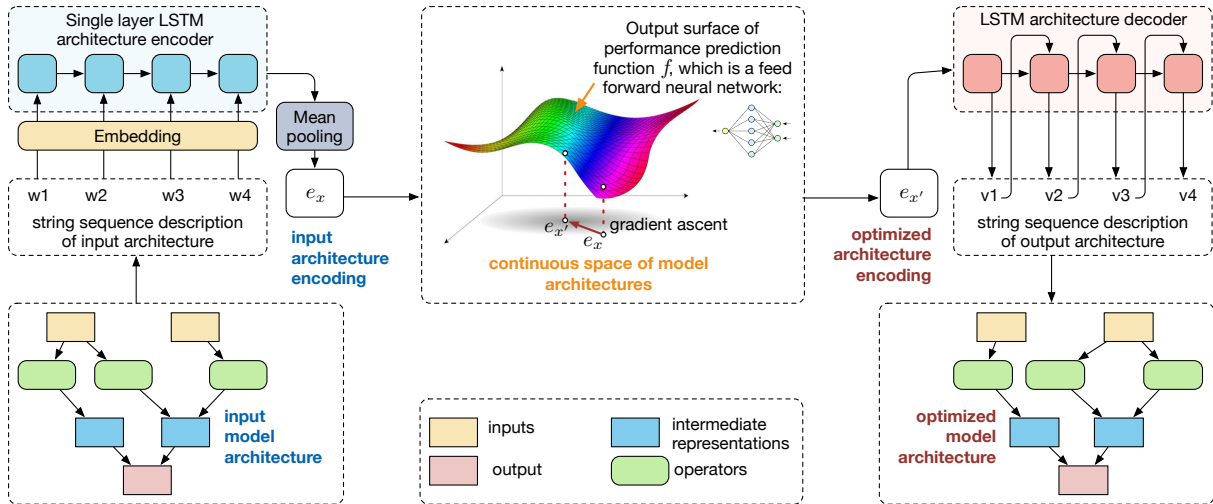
Single layer LSTM architecture encoder

Embedding

w1 w2 w3 w4

string sequence description of input architecture

Mean pooling

$e_x$

input architecture encoding

input model architecture

Output surface of performance prediction function $f$, which is a feed forward neural network:

$e_{x'}$

$e_x$

gradient ascent

continuous space of model architectures

inputs

output

intermediate representations

operators

$e_{x'}$

optimized architecture encoding

LSTM architecture decoder

v1 v2 v3 v4

string sequence description of output architecture

optimized model architecture